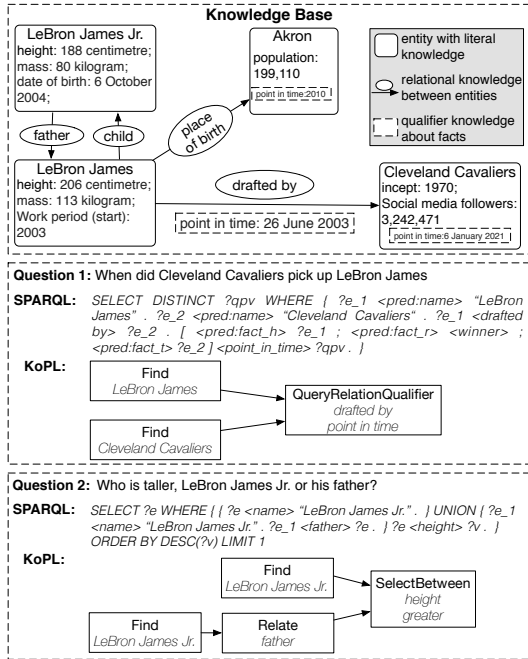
Knowledge Base

LeBron James Jr.
height: 188 centimetre;
mass: 80 kilogram;
date of birth: 6 October 2004;

Akron
population: 199,110
point in time:2010

entity with literal knowledge
relational knowledge between entities
qualifier knowledge about facts

father
child
place of birth

LeBron James
height: 206 centimetre;
mass: 113 kilogram;
Work period (start): 2003

drafted by

point in time: 26 June 2003

Cleveland Cavaliers
incept: 1970;
Social media followers: 3,242,471
point in time:6 January 2021

Question 1: When did Cleveland Cavaliers pick up LeBron James

SPARQL: SELECT DISTINCT ?qpv WHERE { ?e_1 <pred:name> "LeBron James" . ?e_2 <pred:name> "Cleveland Cavaliers" . ?e_1 <drafted by> ?e_2 . [ <pred:fact_h> ?e_1 ; <pred:fact_r> <winner> ; <pred:fact_t> ?e_2 ] <point_in_time> ?qpv . }

KoPL:
Find
LeBron James
Find
Cleveland Cavaliers
QueryRelationQualifier
drafted by
point in time

Question 2: Who is taller, LeBron James Jr. or his father?

SPARQL: SELECT ?e WHERE { { ?e <name> "LeBron James Jr." . } UNION { ?e_1 <name> "LeBron James Jr." . ?e_1 <father> ?e . } ?e <height> ?v . } ORDER BY DESC(?v) LIMIT 1

KoPL:
Find
LeBron James Jr.
SelectBetween
height
greater
Find
LeBron James Jr.
Relate
father